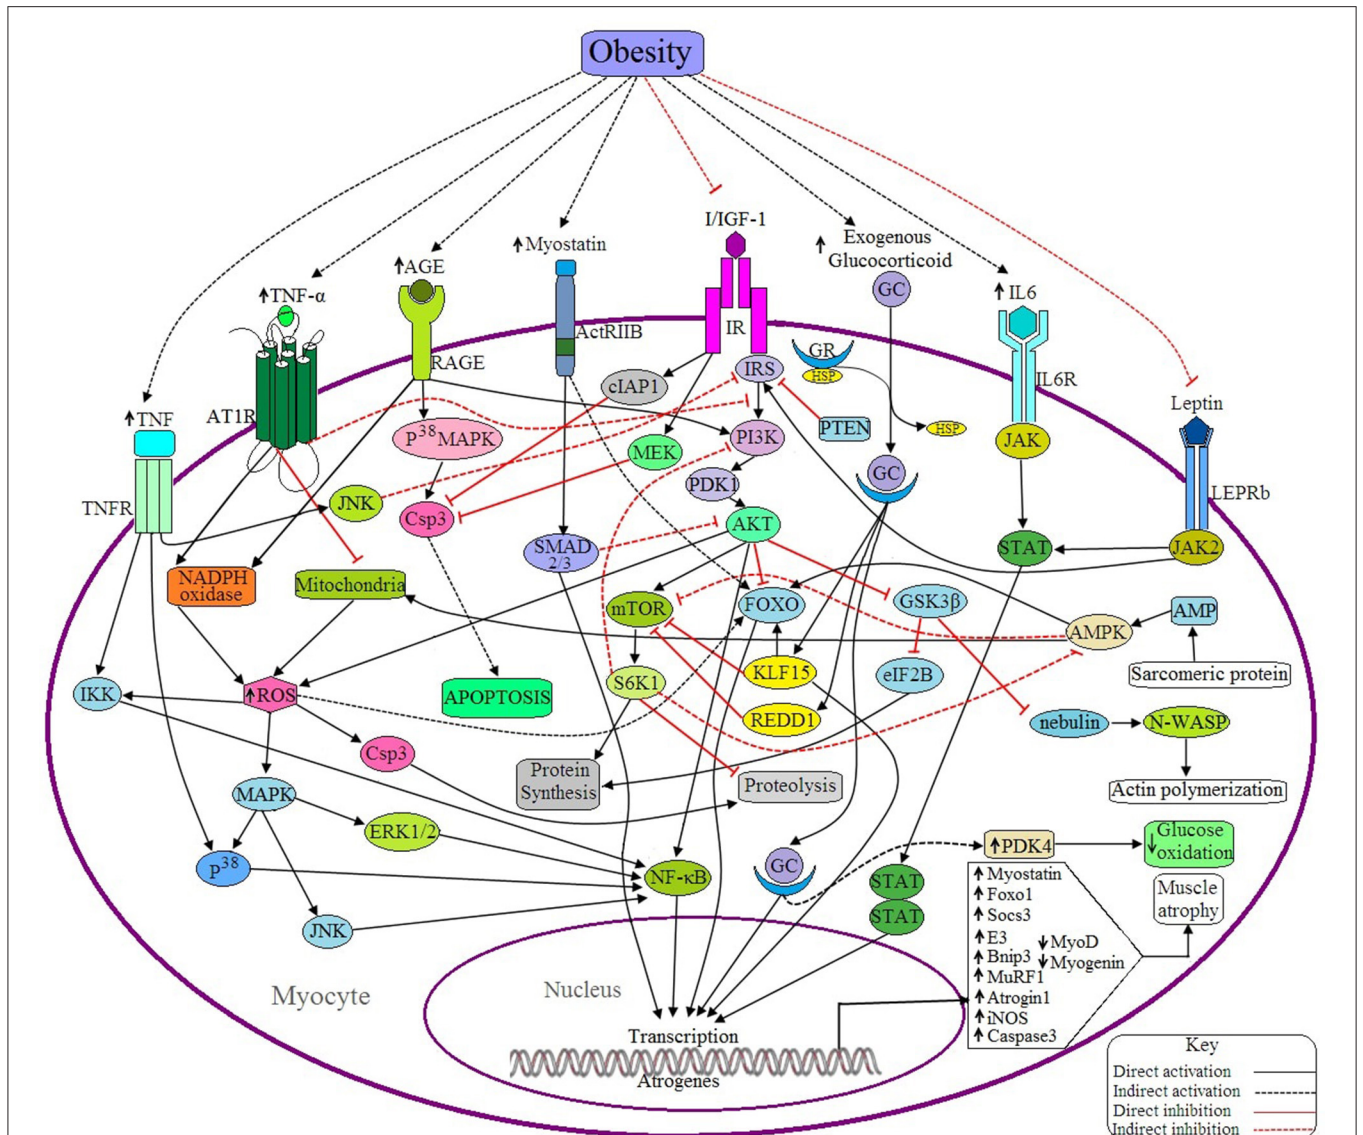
Obesity

↑TNF-α
↑AGE
↑Myostatin
I/IGF-1
↑ Exogenous Glucocorticoid
↑IL6
Leptin

↑TNF
TNFR
AT1R
RAGE
ActRIIB
IR
GR
HSP
HSP
GC
IL6R
LEPRb

cIAP1
IRS
PTEN
MEK
PI3K
$P^{38}$MAPK
JNK
Csp3
PDK1
AKT
GC
JAK
STAT
JAK2
SMAD 2/3
NADPH oxidase
Mitochondria
mTOR
FOXO
GSK3β
AMP
AMPK
KLF15
eIF2B
Sarcomeric protein
S6K1
REDD1
nebulin
N-WASP
IKK
↑ROS
APOPTOSIS
Actin polymerization
Csp3
Protein Synthesis
Proteolysis
MAPK
ERK1/2
↑PDK4
↓Glucose oxidation
$P^{38}$
NF-κB
GC
STAT
STAT
Muscle atrophy
JNK

↑Myostatin
↑Foxo1
↑Socs3
↑E3
↑Bnip3
↑MuRF1
↑Atrogin1
↑iNOS
↑Caspase3
↓MyoD
↓Myogenin

Myocyte
Nucleus
Transcription
Atrogenes

Key
Direct activation
Indirect activation
Direct inhibition
Indirect inhibition